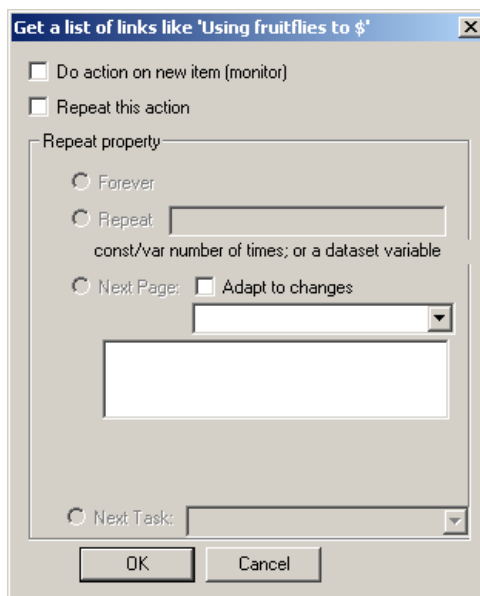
Get a list of links like 'Using fruitflies to $'

Do action on new item (monitor)

Repeat this action

Repeat property

Forever

Repeat

const/var number of times; or a dataset variable

Next Page:

Adapt to changes

Next Task:

OK

Cancel